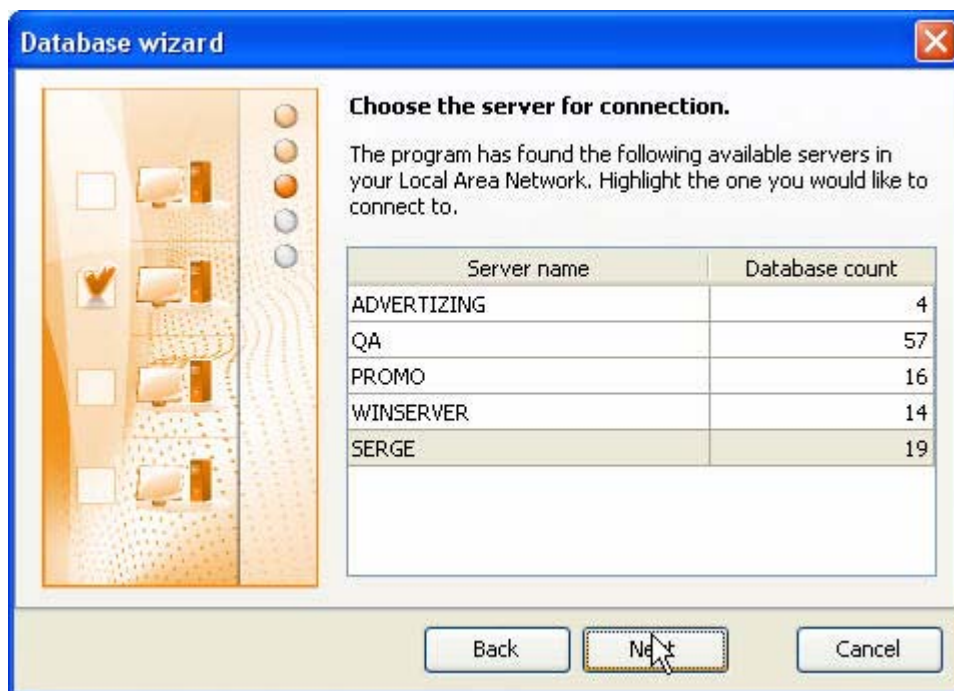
Database wizard

Choose the server for connection.

The program has found the following available servers in your Local Area Network. Highlight the one you would like to connect to.

| Server name | Database count |
|---|---|
| ADVERTIZING | 4 |
| QA | 57 |
| PROMO | 16 |
| WINSERVER | 14 |
| SERGE | 19 |

Back
Next
Cancel